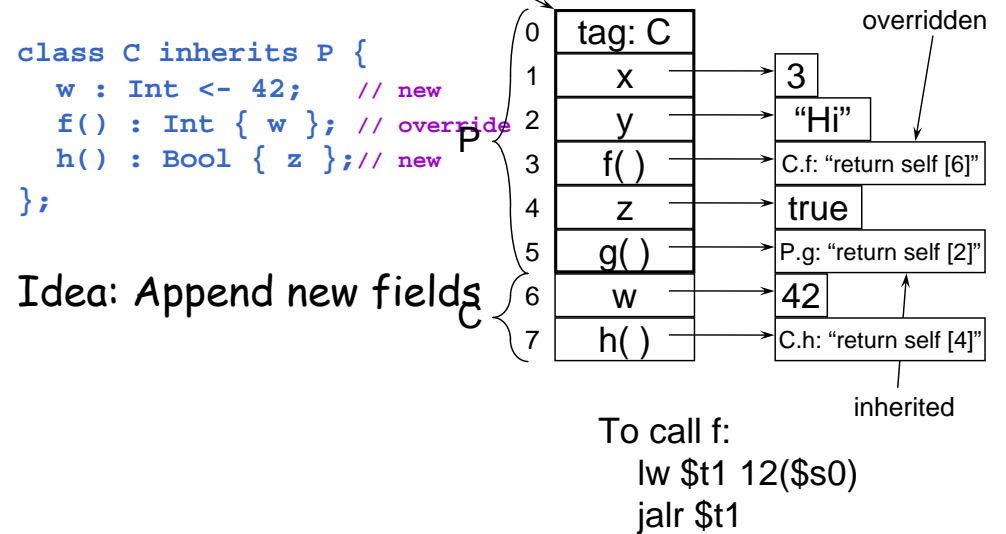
class C inherits P {
w : Int <- 42; // new
f() : Int { w }; // override
h() : Bool { z };// new
};

Idea: Append new fields

P
C

| | |
|---|---|
| 0 | tag: C |
| 1 | x |
| 2 | y |
| 3 | f( ) |
| 4 | z |
| 5 | g( ) |
| 6 | w |
| 7 | h( ) |

3
"Hi"
C.f: "return self [6]"
true
P.g: "return self [2]"
42
C.h: "return self [4]"

overridden
inherited

To call f:
lw $t1 12($s0)
jalr $t1